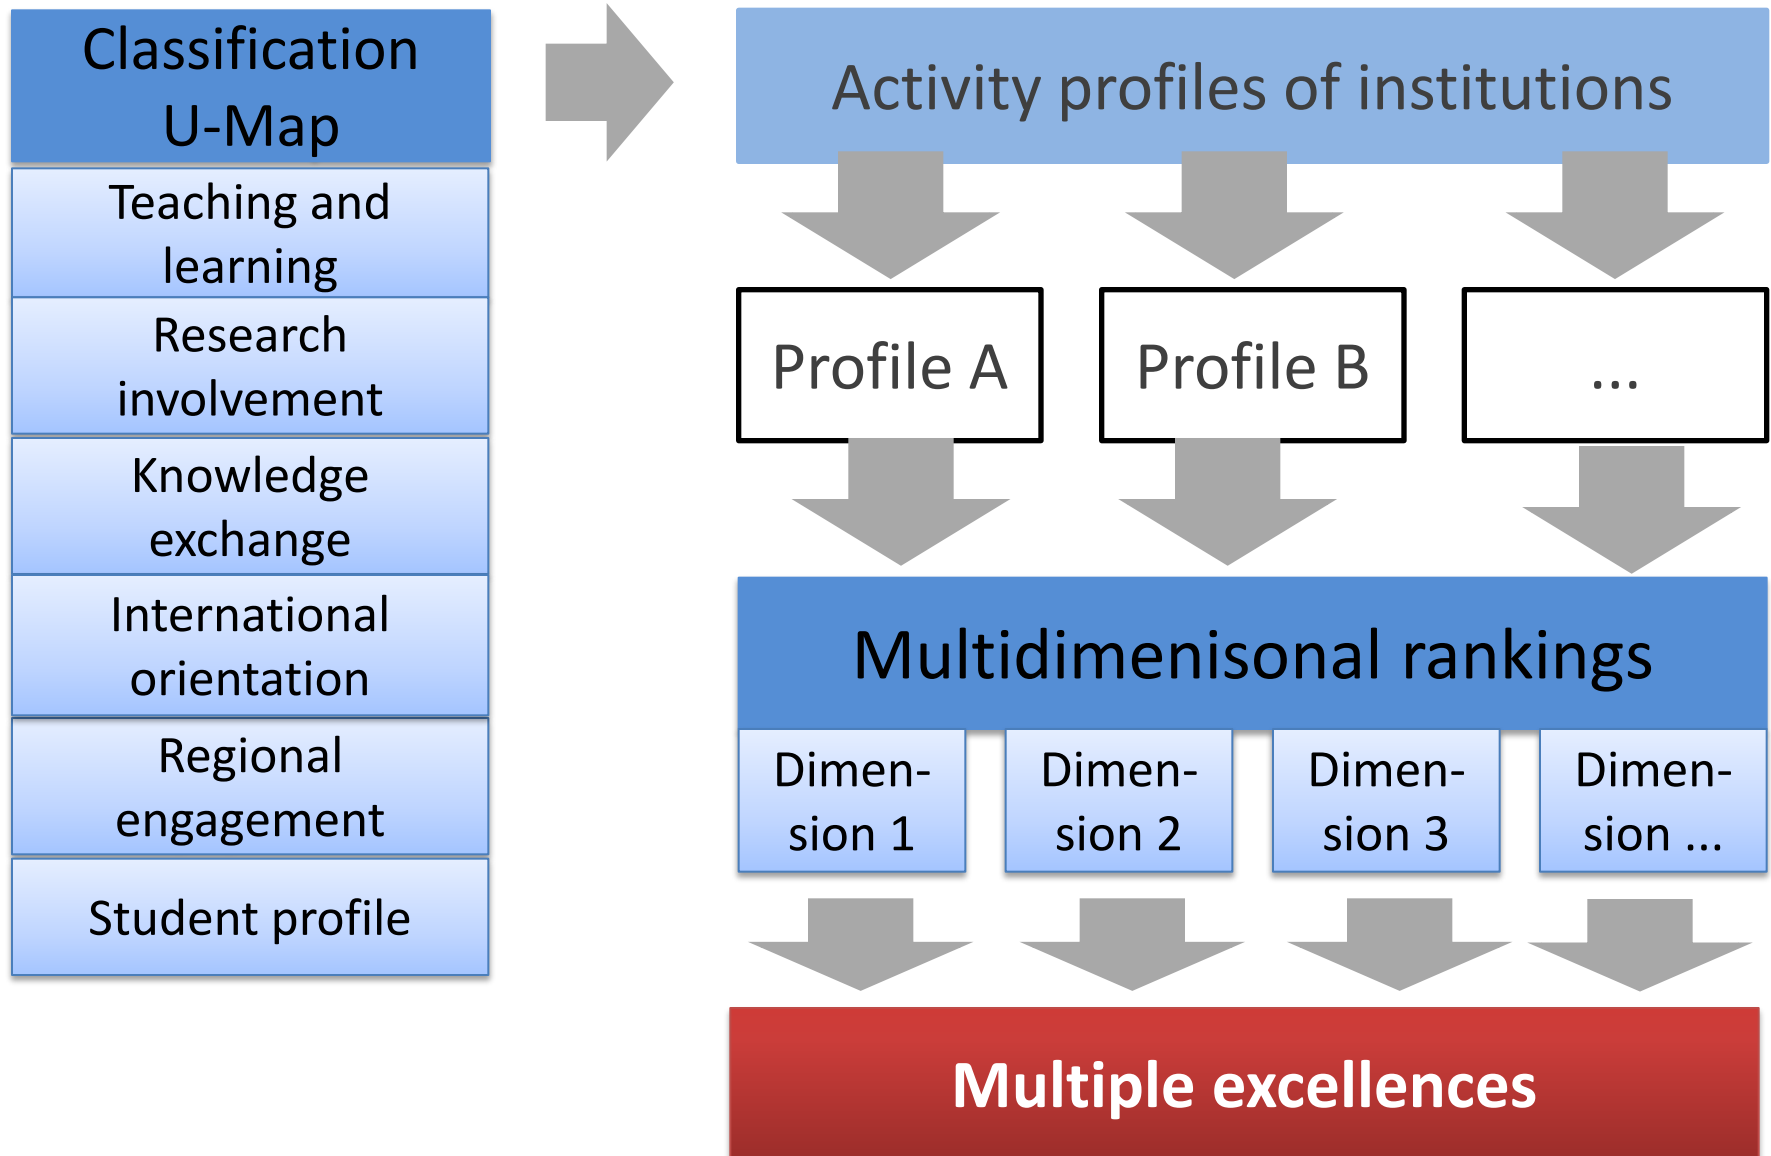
Classification U-Map

Teaching and learning

Research involvement

Knowledge exchange

International orientation

Regional engagement

Student profile

Activity profiles of institutions

Profile A

Profile B

...

Multidimenisonal rankings

Dimension 1

Dimension 2

Dimension 3

Dimension ...

Multiple excellences